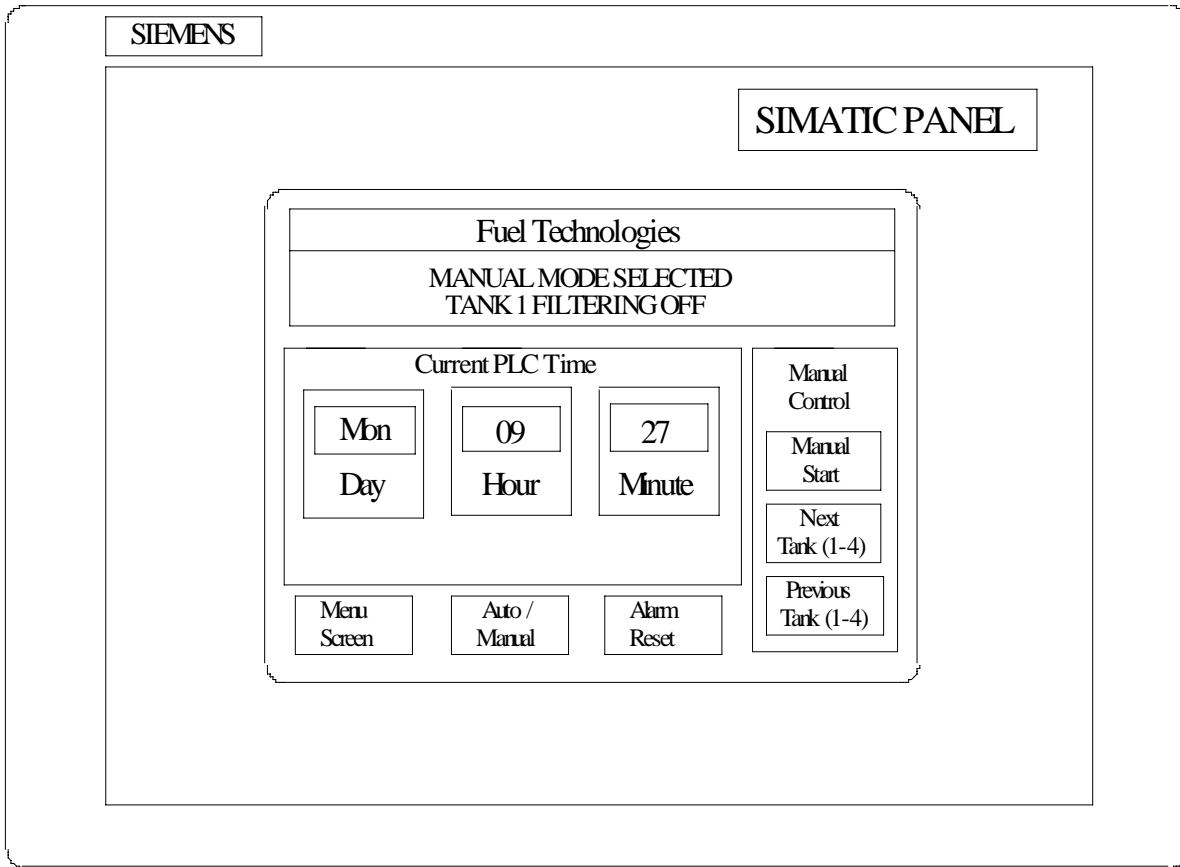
SIEMENS

SIMATIC PANEL

Fuel Technologies

MANUAL MODE SELECTED
TANK 1 FILTERING OFF

Current PLC Time

Mon
Day

09
Hour

27
Minute

Manual Control

Manual Start

Next Tank (1-4)

Previous Tank (1-4)

Menu Screen

Auto / Manual

Alarm Reset